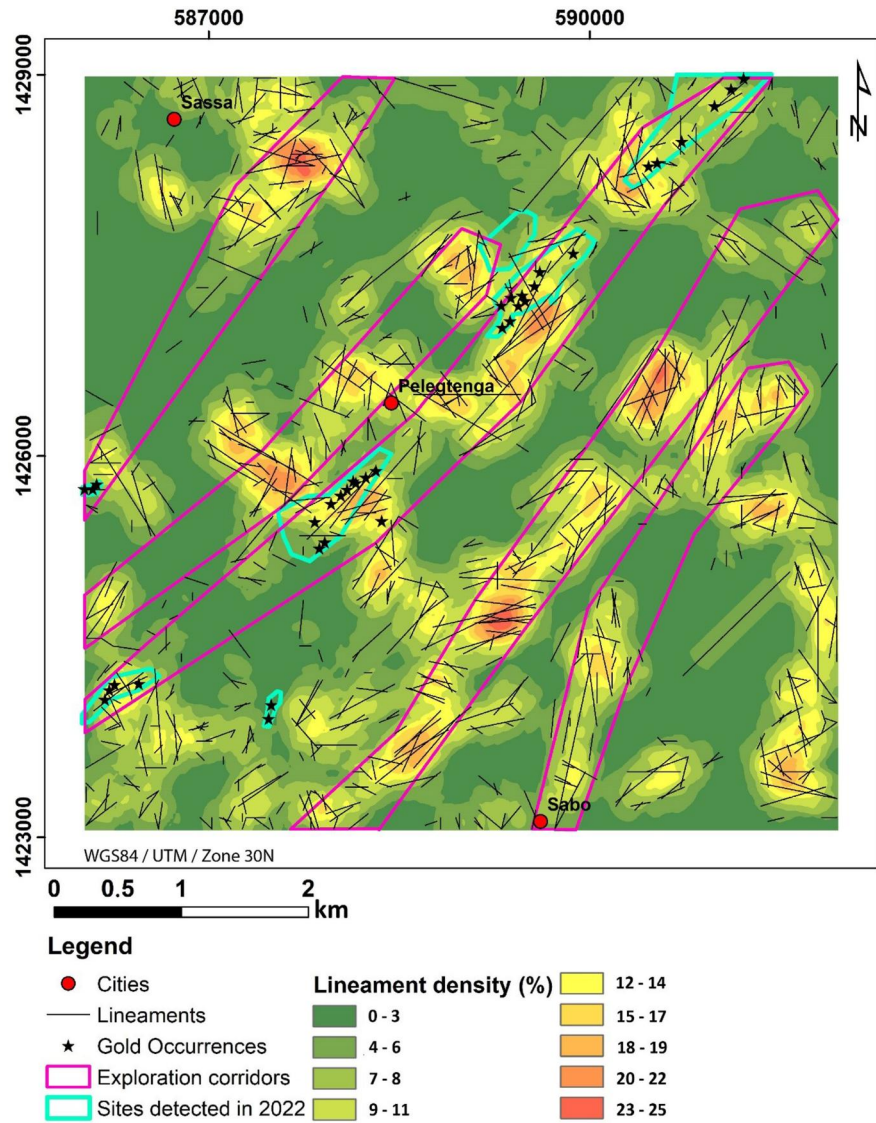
587000
590000
1429000
1426000
1423000
N
Sassa
Pelegtenga
Sabo
WGS84 / UTM / Zone 30N
0 0.5 1 2 km

Legend
Cities
Lineaments
Gold Occurrences
Exploration corridors
Sites detected in 2022

Lineament density (%)
| | |
|---|---|
| 0 - 3 | 12 - 14 |
| 4 - 6 | 15 - 17 |
| 7 - 8 | 18 - 19 |
| 9 - 11 | 20 - 22 |
| | 23 - 25 |